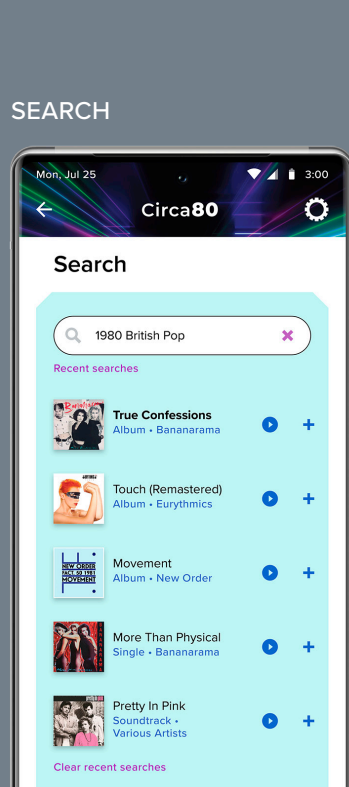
SEARCH

Mon, Jul 25

3:00

Circa80

Search

1980 British Pop

Recent searches

Bananarama

True Confessions
Album • Bananarama

EURYTHMICS

Touch (Remastered)
Album • Eurythmics

NEW ORDER
FACT 50 1981
MOVEMENT

Movement
Album • New Order

BANANARAMA

More Than Physical
Single • Bananarama

Pretty In Pink
Soundtrack • Various Artists

Clear recent searches